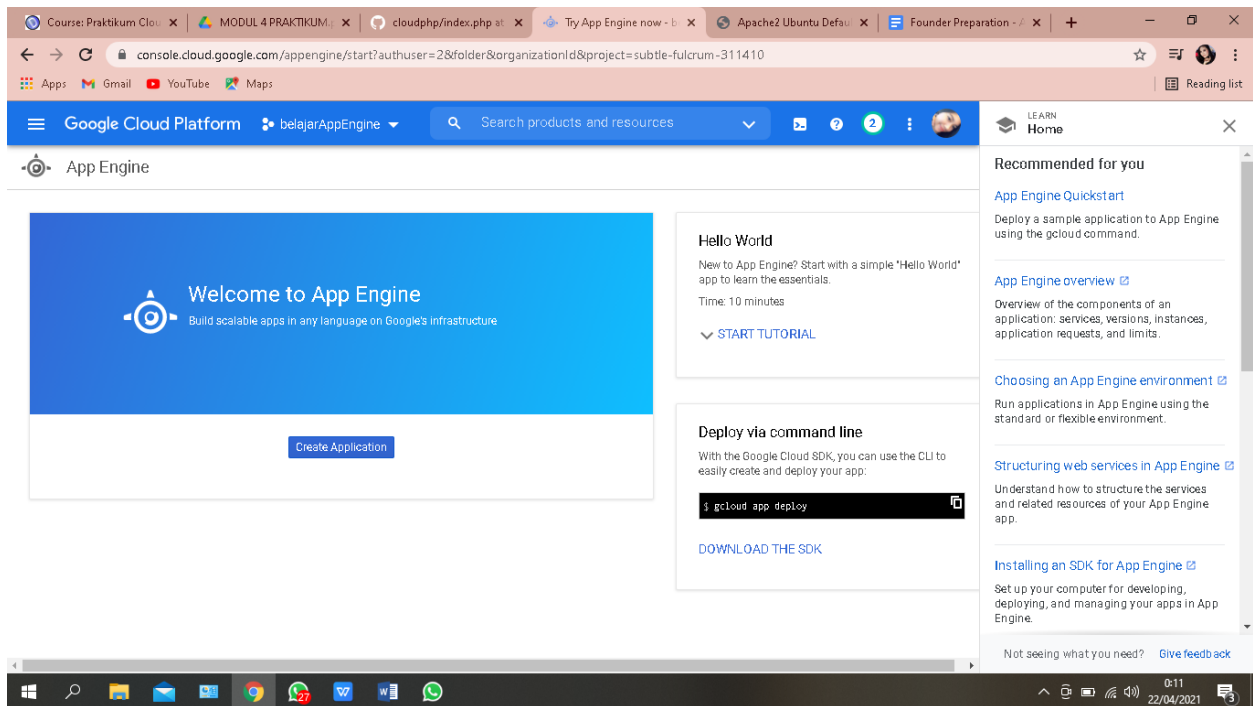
Course: Praktikum Clou ×
MODUL 4 PRAKTIKUM ×
cloudphp/index.php at ×
Try App Engine now - b ×
Apache2 Ubuntu Defau ×
Founder Preparation - ×
+

console.cloud.google.com/appengine/start?authuser=2&folder&organizationId&project=subtle-fulcrum-311410

Apps Gmail YouTube Maps
Reading list

Google Cloud Platform belajarAppEngine
Search products and resources
2

App Engine

Welcome to App Engine
Build scalable apps in any language on Google's infrastructure

Create Application

Hello World
New to App Engine? Start with a simple "Hello World" app to learn the essentials.
Time: 10 minutes
START TUTORIAL

Deploy via command line
With the Google Cloud SDK, you can use the CLI to easily create and deploy your app:
$ gcloud app deploy
DOWNLOAD THE SDK

LEARN
Home

Recommended for you

App Engine Quickstart
Deploy a sample application to App Engine using the gcloud command.

App Engine overview
Overview of the components of an application: services, versions, instances, application requests, and limits.

Choosing an App Engine environment
Run applications in App Engine using the standard or flexible environment.

Structuring web services in App Engine
Understand how to structure the services and related resources of your App Engine app.

Installing an SDK for App Engine
Set up your computer for developing, deploying, and managing your apps in App Engine.

Not seeing what you need? Give feedback

27
0:11
22/04/2021
3